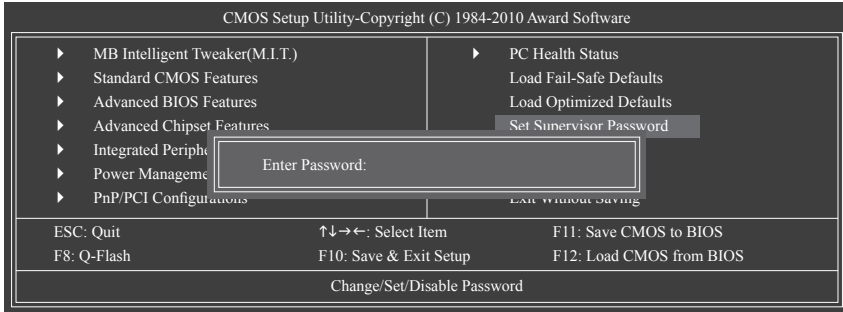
CMOS Setup Utility-Copyright (C) 1984-2010 Award Software

▶ MB Intelligent Tweaker(M.I.T.)
▶ Standard CMOS Features
▶ Advanced BIOS Features
▶ Advanced Chipset Features
▶ Integrated Periphe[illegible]
▶ Power Manageme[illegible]
▶ PnP/PCI Configurations

▶ PC Health Status
Load Fail-Safe Defaults
Load Optimized Defaults
Set Supervisor Password
Exit Without Saving

Enter Password:

ESC: Quit
F8: Q-Flash
↑↓→←: Select Item
F10: Save & Exit Setup
F11: Save CMOS to BIOS
F12: Load CMOS from BIOS

Change/Set/Disable Password